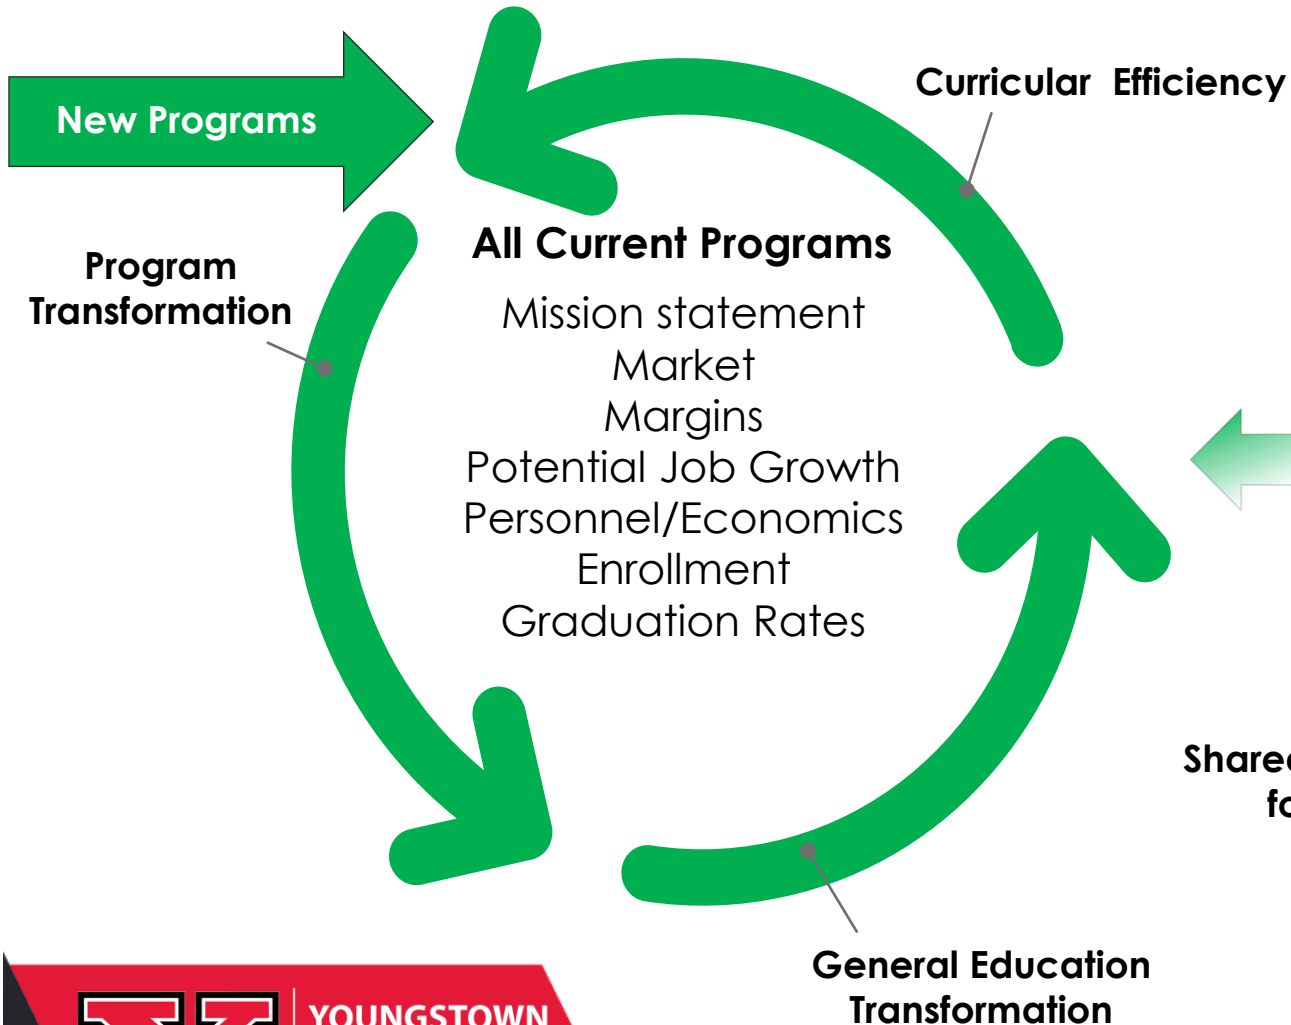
New Programs

Curricular Efficiency

Program Transformation

All Current Programs

Mission statement
Market
Margins
Potential Job Growth
Personnel/Economics
Enrollment
Graduation Rates

Share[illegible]
f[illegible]

General Education Transformation

YOUNGSTOWN